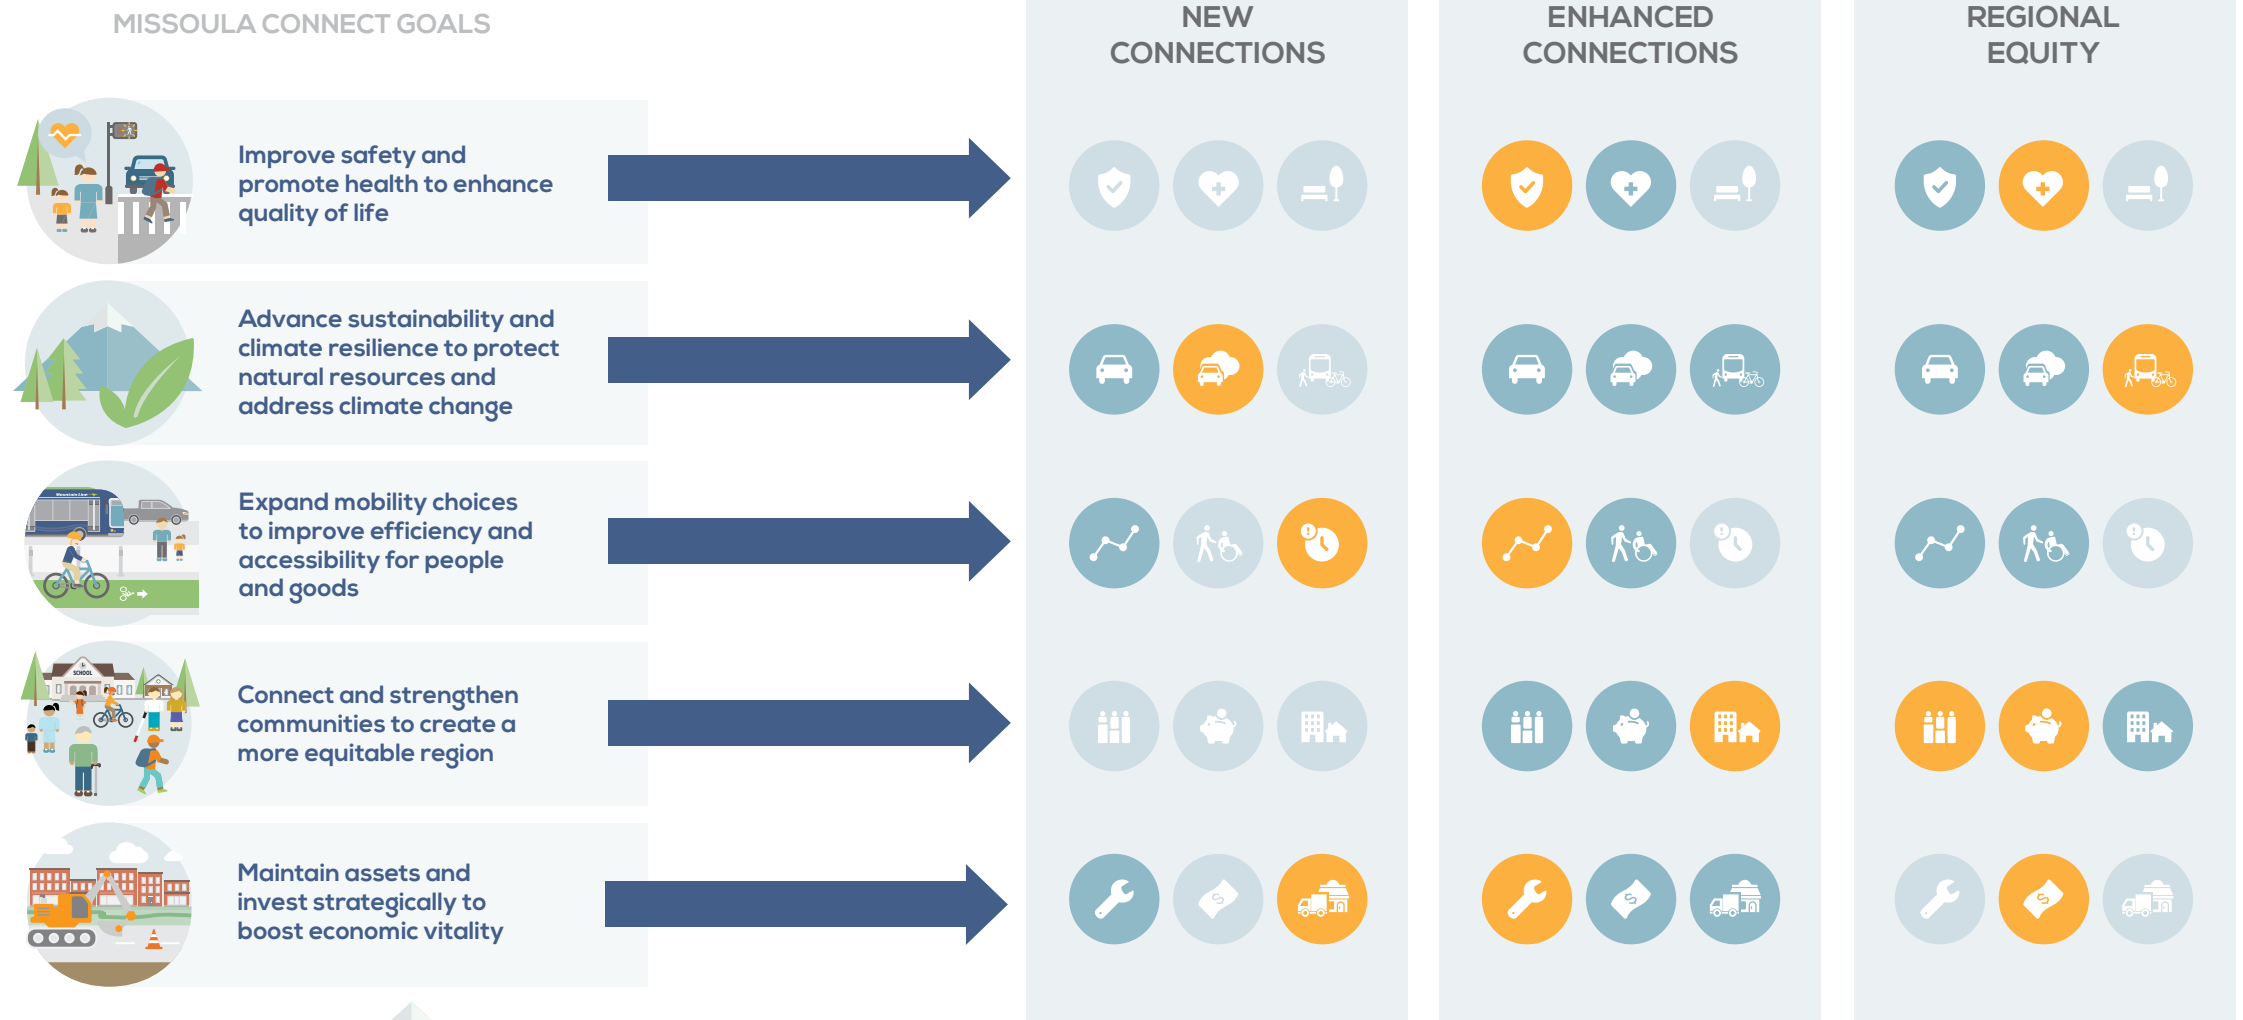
MISSOULA CONNECT GOALS

NEW CONNECTIONS

ENHANCED CONNECTIONS

REGIONAL EQUITY

SCHOOL

Improve safety and promote health to enhance quality of life

Advance sustainability and climate resilience to protect natural resources and address climate change

Expand mobility choices to improve efficiency and accessibility for people and goods

Connect and strengthen communities to create a more equitable region

Maintain assets and invest strategically to boost economic vitality